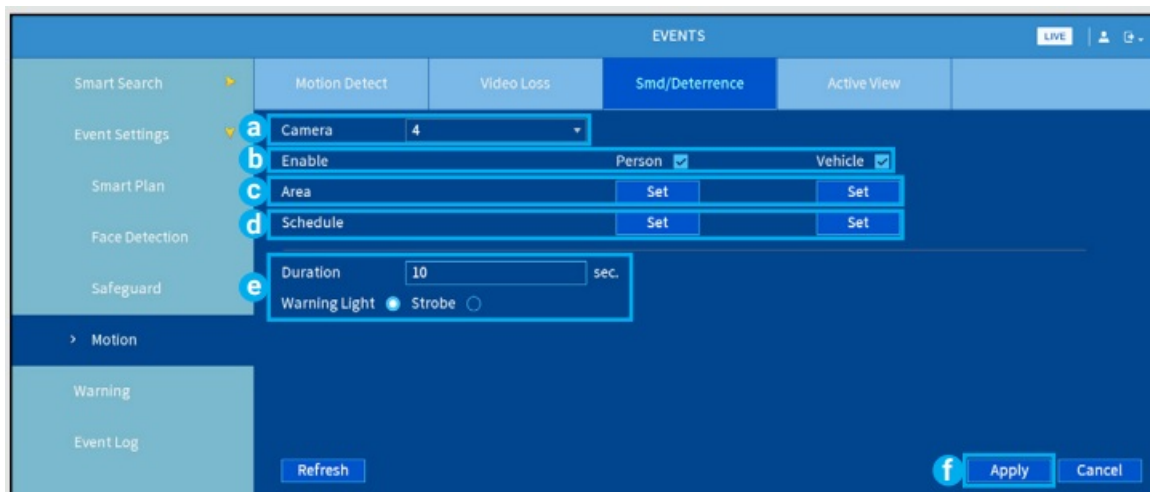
EVENTS
LIVE

Smart Search
Event Settings
Smart Plan
Face Detection
Safeguard
> Motion
Warning
Event Log

Motion Detect
Video Loss
Smd/Deterrence
Active View

a Camera 4
b Enable Person Vehicle
c Area Set Set
d Schedule Set Set
e Duration 10 sec.
Warning Light Strobe

Refresh
f Apply
Cancel